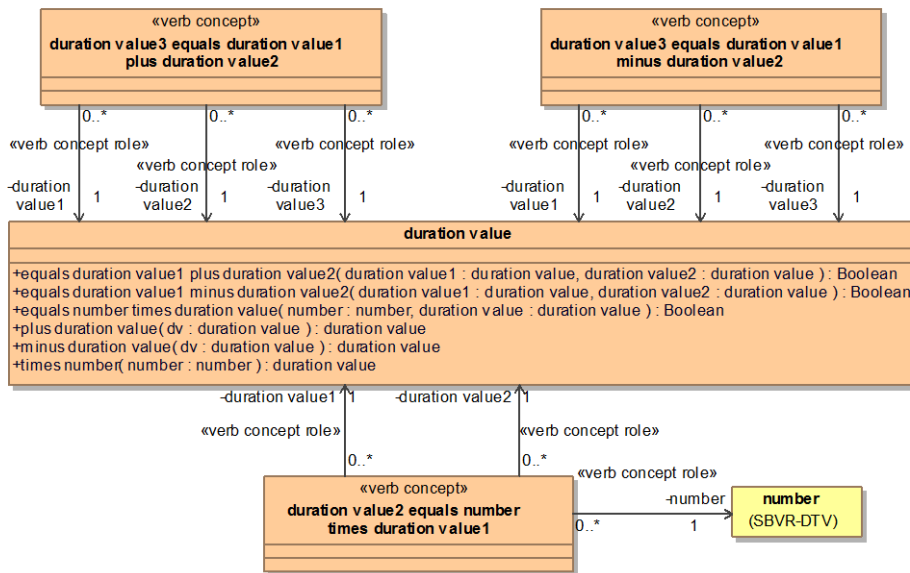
«verb concept»
duration value3 equals duration value1 plus duration value2

«verb concept»
duration value3 equals duration value1 minus duration value2

0..*
0..*
0..*
0..*
0..*
0..*

«verb concept role»
-duration value1
1
«verb concept role»
-duration value2
1
«verb concept role»
-duration value3
1

«verb concept role»
-duration value1
1
«verb concept role»
-duration value2
1
«verb concept role»
-duration value3
1

duration value

+equals duration value1 plus duration value2( duration value1 : duration value, duration value2 : duration value ) : Boolean
+equals duration value1 minus duration value2( duration value1 : duration value, duration value2 : duration value ) : Boolean
+equals number times duration value( number : number, duration value : duration value ) : Boolean
+plus duration value( dv : duration value ) : duration value
+minus duration value( dv : duration value ) : duration value
+times number( number : number ) : duration value

-duration value1
1
-duration value2
1
«verb concept role»
«verb concept role»
0..*
0..*
«verb concept role»

«verb concept»
duration value2 equals number times duration value1

-number
0..*
1

number
(SBVR-DTV)